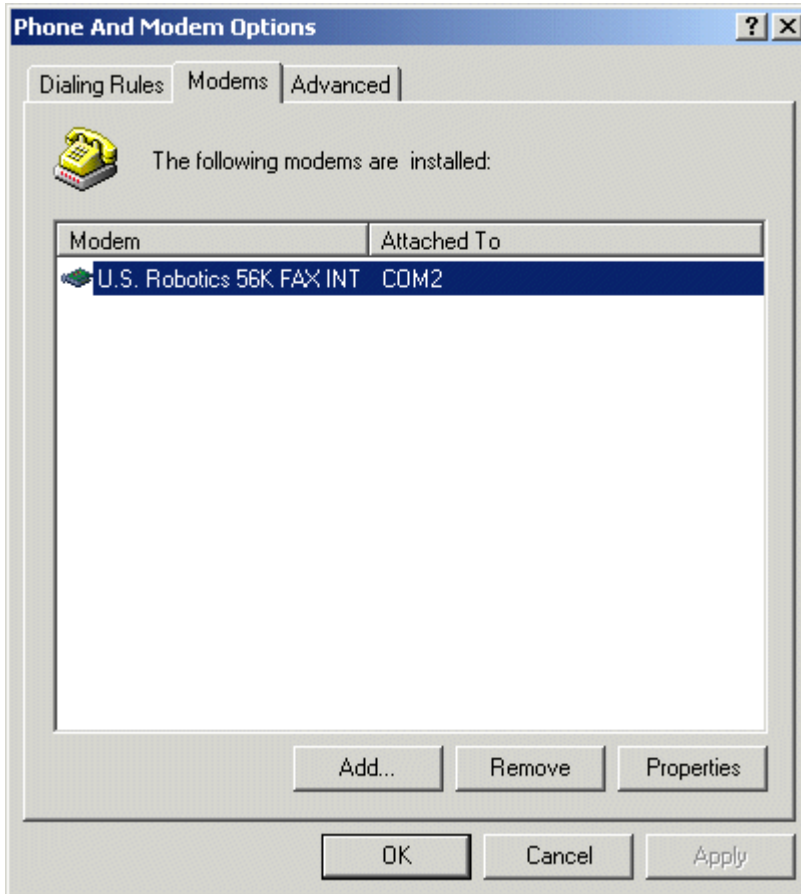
Phone And Modem Options

?

Dialing Rules | Modems | Advanced

The following modems are installed:

| Modem | Attached To |
|---|---|
| U.S. Robotics 56K FAX INT | COM2 |

Add... Remove Properties

OK Cancel Apply